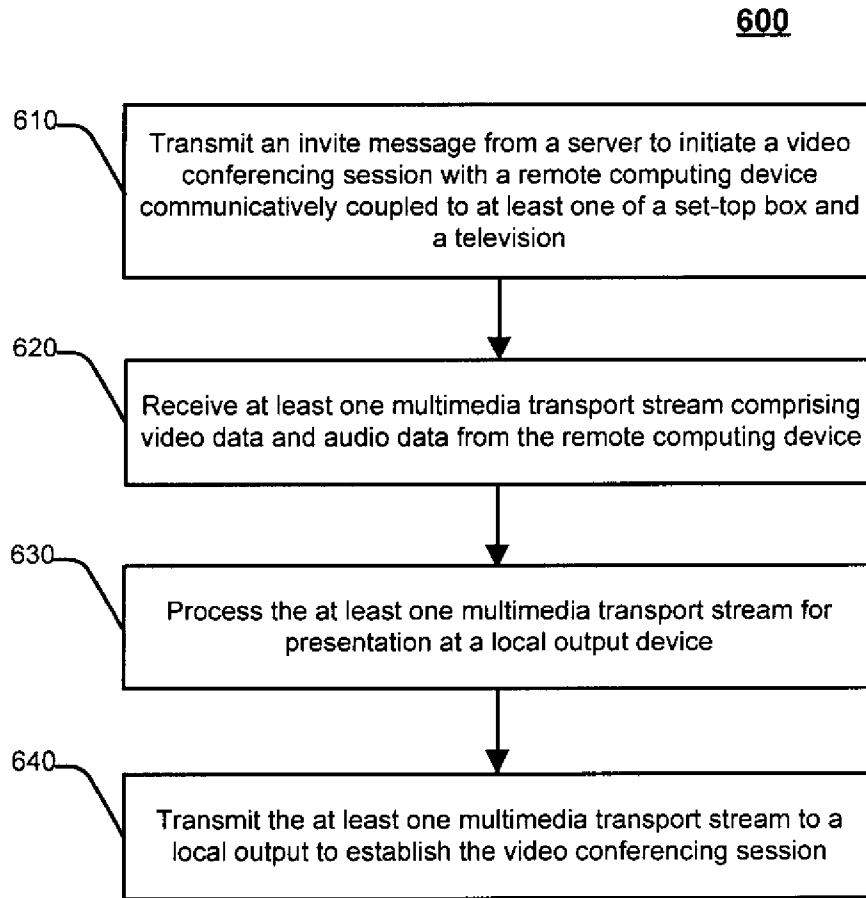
600

610

Transmit an invite message from a server to initiate a video conferencing session with a remote computing device communicatively coupled to at least one of a set-top box and a television

620

Receive at least one multimedia transport stream comprising video data and audio data from the remote computing device

630

Process the at least one multimedia transport stream for presentation at a local output device

640

Transmit the at least one multimedia transport stream to a local output to establish the video conferencing session